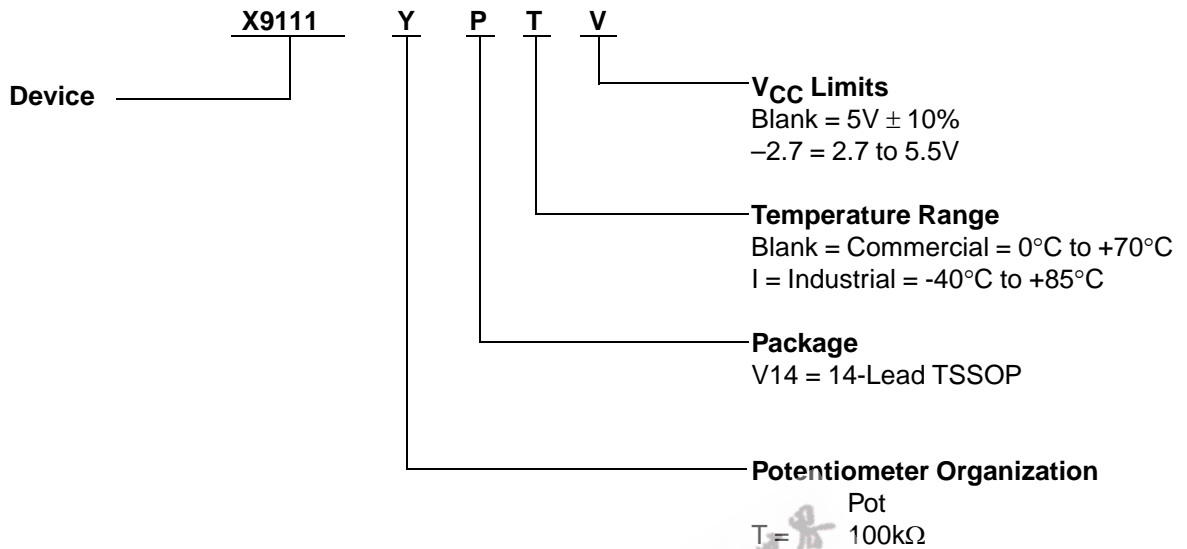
X9111 Y P T V

Device

$V_{CC}$ Limits
Blank = 5V $\pm$ 10%
–2.7 = 2.7 to 5.5V

Temperature Range
Blank = Commercial = 0°C to +70°C
I = Industrial = -40°C to +85°C

Package
V14 = 14-Lead TSSOP

Potentiometer Organization
Pot
T = 100kΩ